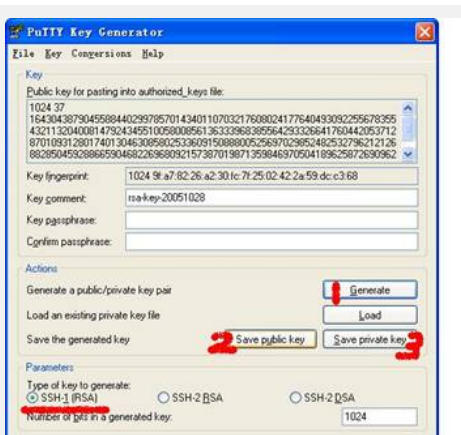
PuTTY Key Generator

File Key Conversions Help

Key

Public key for pasting into authorized_keys file:

1024 37
164304387904558844029978570143401107032176080241776404930922556783554321132040081479243455100580085613633396838556429332664176044205371287010931280174013046308580253360915088800525697029852482532796212126882850459288665904682269680921573870198713598469705041896258726909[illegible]

Key fingerprint: 1024 9f:a7:82:26:a2:30:fc:7f:25:02:42:2a:59:dc:c3:68

Key comment: rsa-key-20051028

Key passphrase:

Confirm passphrase:

Actions

Generate a public/private key pair

1

Generate

Load an existing private key file

Load

Save the generated key

2

Save public key

Save private key

3

Parameters

Type of key to generate:

SSH-1 (RSA)

SSH-2 RSA

SSH-2 DSA

Number of bits in a generated key: 1024